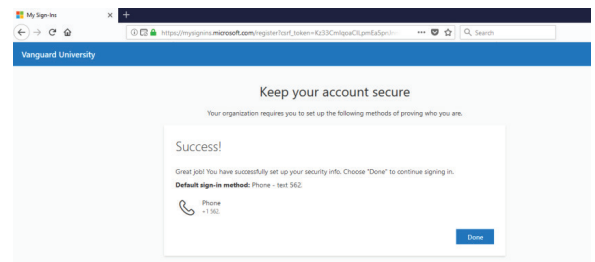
My Sign-Ins

https://mysignins.microsoft.com/register?csrf_token=Kz33CmlqoraCiLpmEaSpn

Search

Vanguard University

Keep your account secure

Your organization requires you to set up the following methods of proving who you are.

Success!

Great job! You have successfully set up your security info. Choose "Done" to continue signing in.

Default sign-in method: Phone - text 562

Phone
+1 562

Done